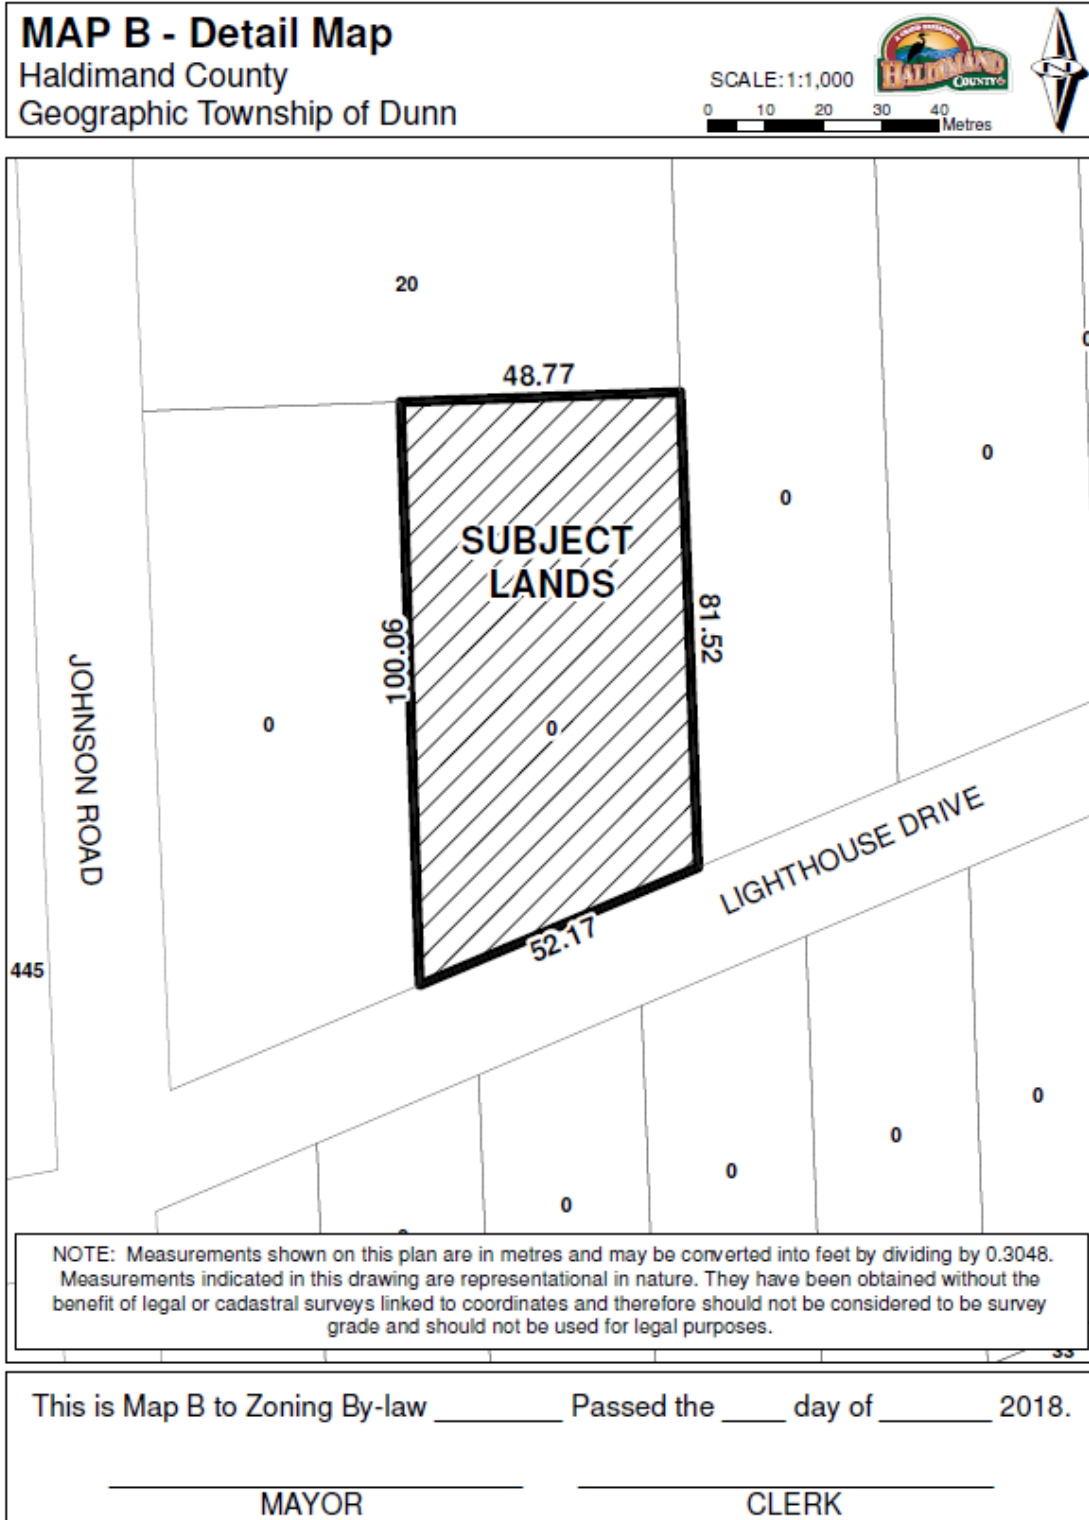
MAP B - Detail Map
Haldimand County
Geographic Township of Dunn

SCALE: 1:1,000
0 10 20 30 40 Metres

HALDIMAND COUNTY

N

20

48.77

0

0

SUBJECT LANDS

100.06

81.52

JOHNSON ROAD

0

0

LIGHTHOUSE DRIVE

52.17

445

0

0

0

0

NOTE: Measurements shown on this plan are in metres and may be converted into feet by dividing by 0.3048. Measurements indicated in this drawing are representational in nature. They have been obtained without the benefit of legal or cadastral surveys linked to coordinates and therefore should not be considered to be survey grade and should not be used for legal purposes.

This is Map B to Zoning By-law ________ Passed the ____ day of ________ 2018.

MAYOR

CLERK